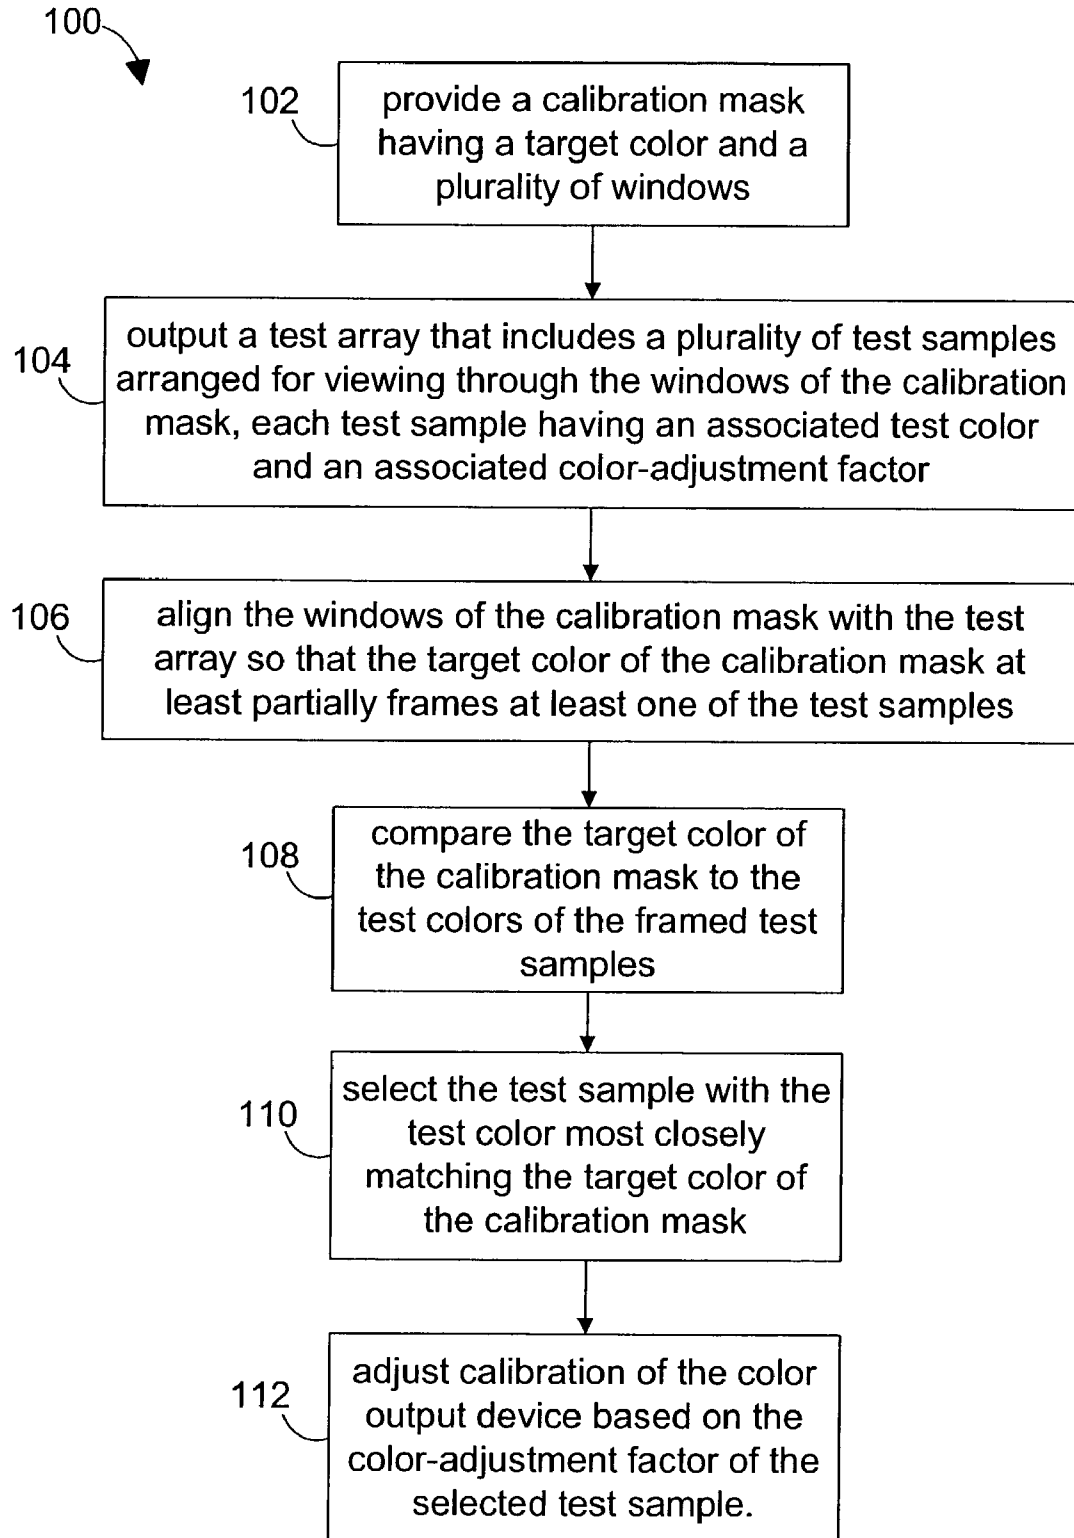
100

102

provide a calibration mask having a target color and a plurality of windows

104

output a test array that includes a plurality of test samples arranged for viewing through the windows of the calibration mask, each test sample having an associated test color and an associated color-adjustment factor

106

align the windows of the calibration mask with the test array so that the target color of the calibration mask at least partially frames at least one of the test samples

108

compare the target color of the calibration mask to the test colors of the framed test samples

110

select the test sample with the test color most closely matching the target color of the calibration mask

112

adjust calibration of the color output device based on the color-adjustment factor of the selected test sample.